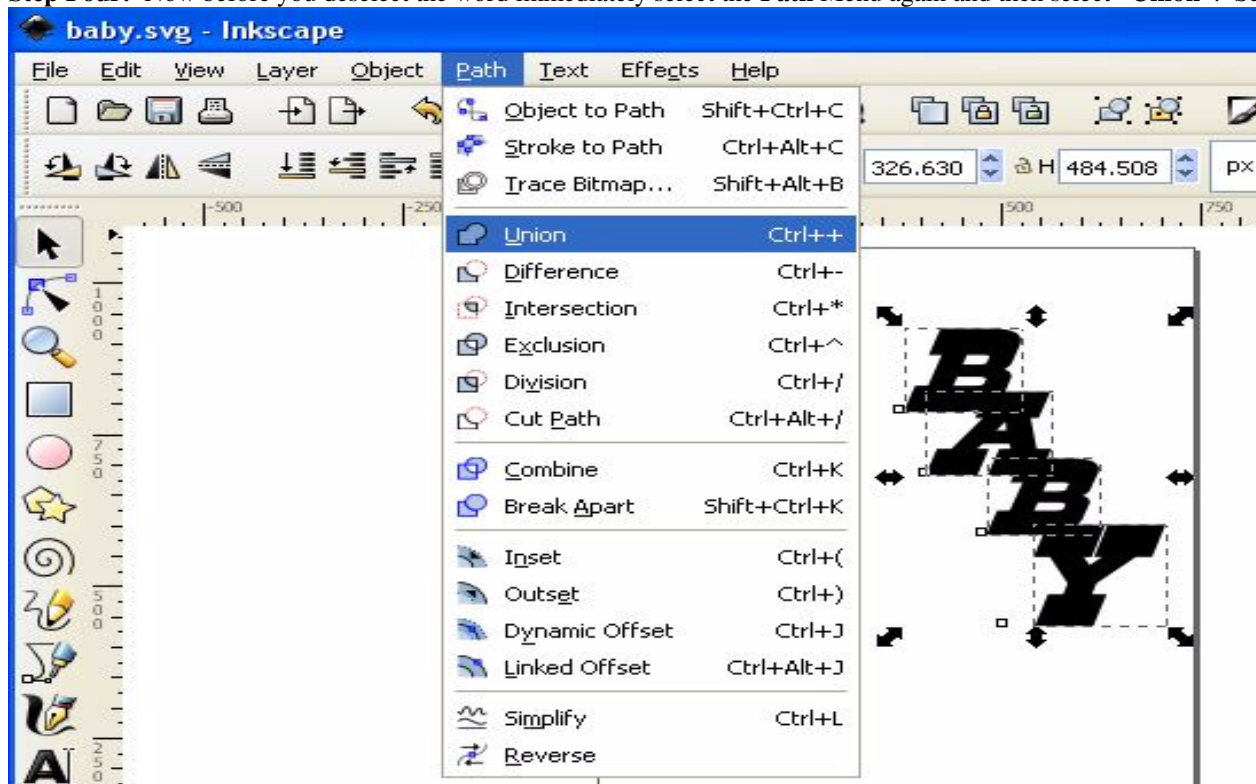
Step Four: Now before you deselect the word immediately select the Path Menu again and then select "Union". S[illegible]

baby.svg - Inkscape

File Edit View Layer Object Path Text Effects Help

326.630 H 484.508 px

-500 -250 500 750

100 750 500 250

| | |
|---|---|
| Object to Path | Shift+Ctrl+C |
| Stroke to Path | Ctrl+Alt+C |
| Trace Bitmap... | Shift+Alt+B |
| Union | Ctrl++ |
| Difference | Ctrl+- |
| Intersection | Ctrl+* |
| Exclusion | Ctrl+^ |
| Division | Ctrl+/ |
| Cut Path | Ctrl+Alt+/ |
| Combine | Ctrl+K |
| Break Apart | Shift+Ctrl+K |
| Inset | Ctrl+( |
| Outset | Ctrl+) |
| Dynamic Offset | Ctrl+J |
| Linked Offset | Ctrl+Alt+J |
| Simplify | Ctrl+L |
| Reverse | |

BABY